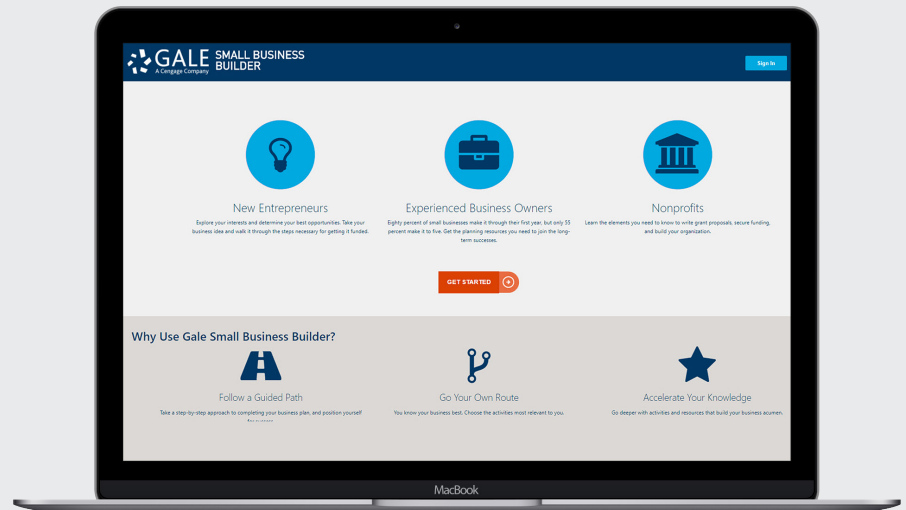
GALE A Cengage Company SMALL BUSINESS BUILDER

Sign In

New Entrepreneurs

Explore your interests and determine your best opportunities. Take your business idea and walk it through the steps necessary for getting it funded.

Experienced Business Owners

Eighty percent of small businesses make it through their first year, but only 33 percent make it to five. Get the planning resources you need to join the long-term successes.

Nonprofits

Learn the elements you need to know to write grant proposals, secure funding, and build your organization.

GET STARTED

Why Use Gale Small Business Builder?

Follow a Guided Path

Take a step-by-step approach to completing your business plan, and position yourself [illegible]

Go Your Own Route

You know your business best. Choose the activities most relevant to you.

Accelerate Your Knowledge

Go deeper with activities and resources that build your business acumen.

MacBook